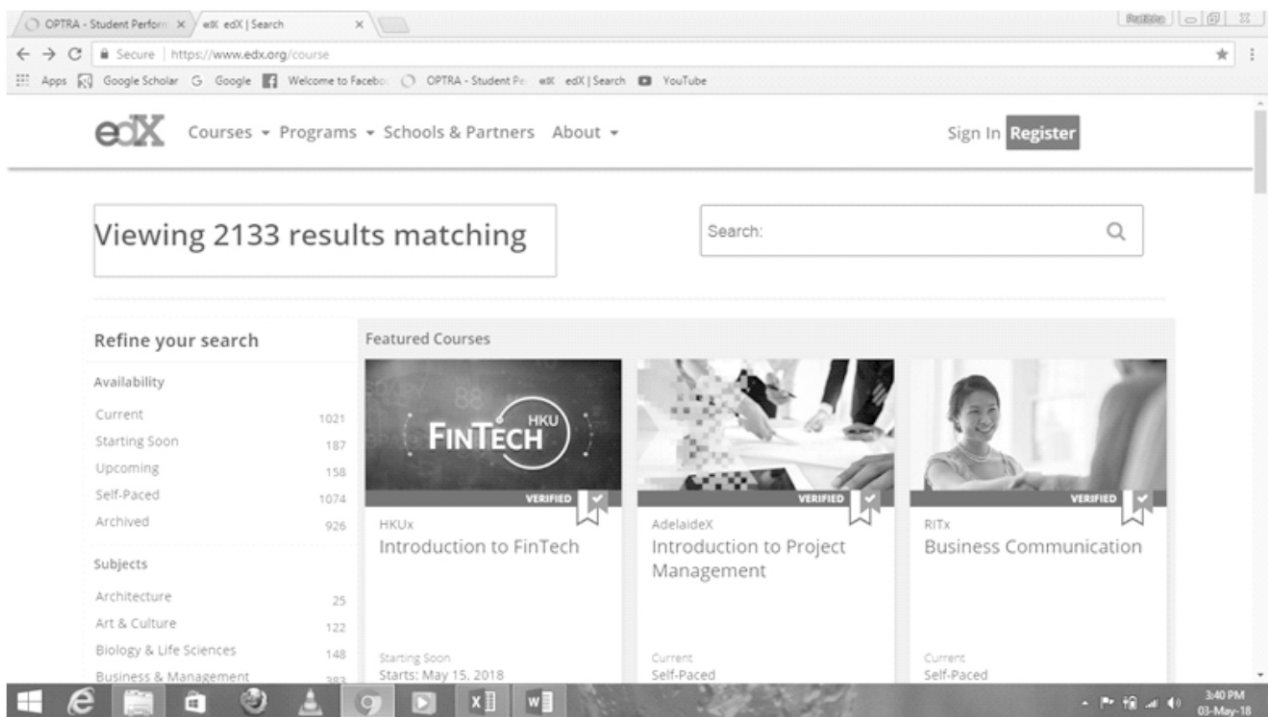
OPTRA - Student Perform ×
edX | Search ×

Secure | https://www.edx.org/course

Apps Google Scholar Google Welcome to Facebo OPTRA - Student Pe edX | Search YouTube

edX Courses Programs Schools & Partners About

Sign In Register

Viewing 2133 results matching

Search:

Refine your search

Availability

Current 1021
Starting Soon 187
Upcoming 158
Self-Paced 1074
Archived 926

Subjects

Architecture 25
Art & Culture 122
Biology & Life Sciences 148
Business & Management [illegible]

Featured Courses

FINTECH HKU
VERIFIED
HKUx
Introduction to FinTech
Starting Soon
Starts: May 15, 2018

VERIFIED
AdelaideX
Introduction to Project Management
Current
Self-Paced

VERIFIED
RITx
Business Communication
Current
Self-Paced

3:40 PM
03-May-18